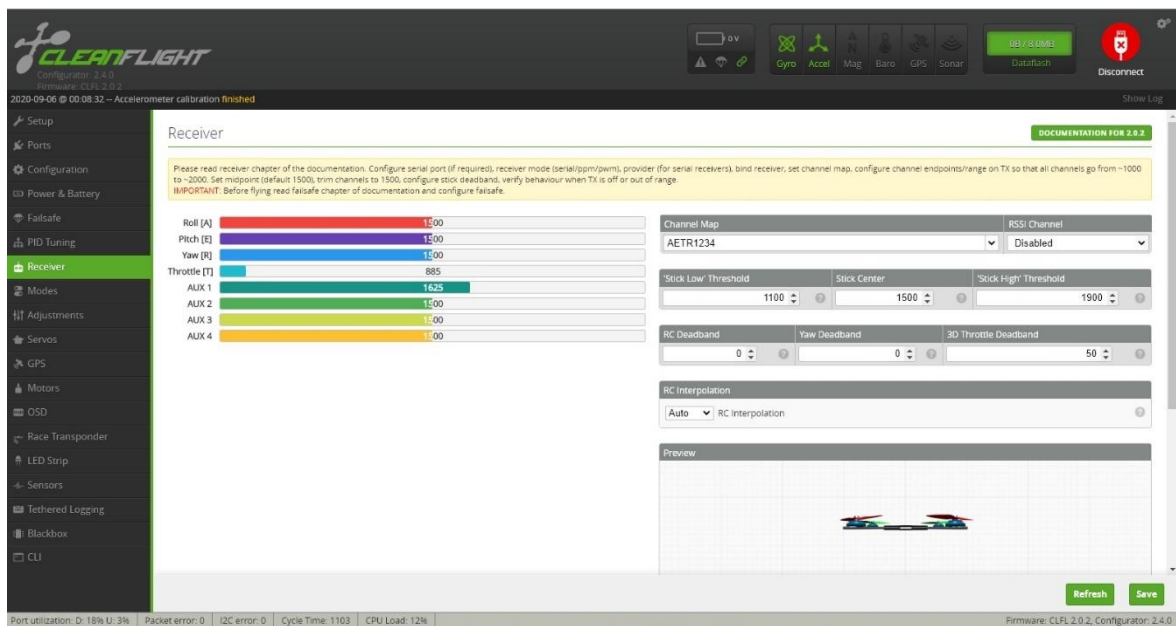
CLEANFLIGHT
Configurator: 2.4.0
Firmware: CLFL 2.0.2

0V

Gyro Accel Mag Baro GPS Sonar

0B / 8.0MB
Dataflash

Disconnect

2020-09-06 @ 00:08:32 -- Accelerometer calibration finished

Show Log

Setup
Ports
Configuration
Power & Battery
Failsafe
PID Tuning
Receiver
Modes
Adjustments
Servos
GPS
Motors
OSD
Race Transponder
LED Strip
Sensors
Tethered Logging
Blackbox
CLI

Receiver

DOCUMENTATION FOR 2.0.2

Please read receiver chapter of the documentation. Configure serial port (if required), receiver mode (serial/ppm/pwm), provider (for serial receivers), bind receiver, set channel map, configure channel endpoints/range on TX so that all channels go from ~1000 to ~2000. Set midpoint (default 1500), trim channels to 1500, configure stick deadband, verify behaviour when TX is off or out of range.
IMPORTANT: Before flying read failsafe chapter of documentation and configure failsafe.

| | |
|---|---|
| Roll [A] | 1500 |
| Pitch [E] | 1500 |
| Yaw [R] | 1500 |
| Throttle [T] | 885 |
| AUX 1 | 1625 |
| AUX 2 | 1500 |
| AUX 3 | 1500 |
| AUX 4 | 1500 |

Channel Map
AETR1234

RSSI Channel
Disabled

'Stick Low' Threshold
1100

Stick Center
1500

'Stick High' Threshold
1900

RC Deadband
0

Yaw Deadband
0

3D Throttle Deadband
50

RC Interpolation
Auto RC Interpolation

Preview

Refresh
Save

Port utilization: D: 18% U: 3% | Packet error: 0 | I2C error: 0 | Cycle Time: 1103 | CPU Load: 12%

Firmware: CLFL 2.0.2, Configurator: 2.4.0